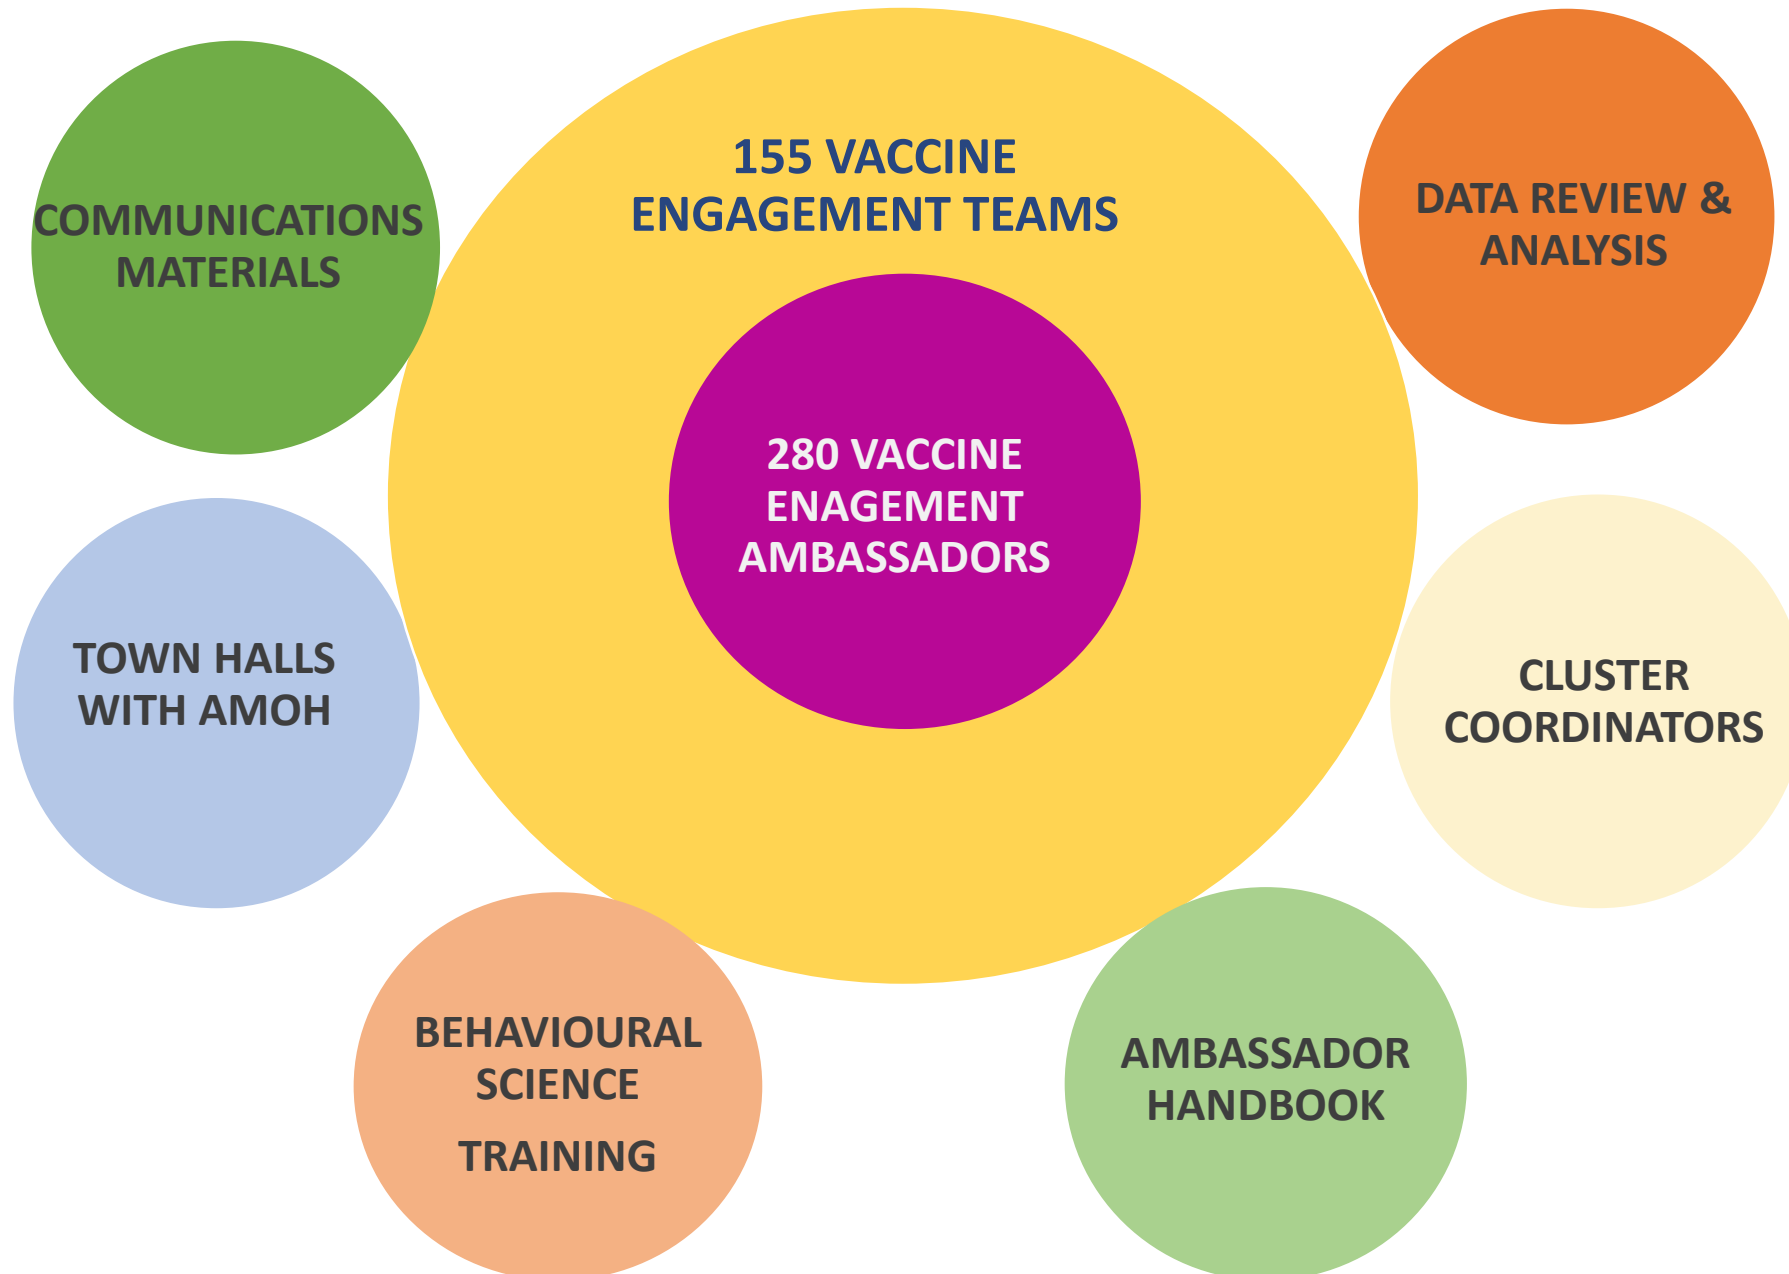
COMMUNICATIONS MATERIALS

155 VACCINE ENGAGEMENT TEAMS

DATA REVIEW & ANALYSIS

280 VACCINE ENAGEMENT AMBASSADORS

TOWN HALLS WITH AMOH

CLUSTER COORDINATORS

BEHAVIOURAL SCIENCE

TRAINING

AMBASSADOR HANDBOOK